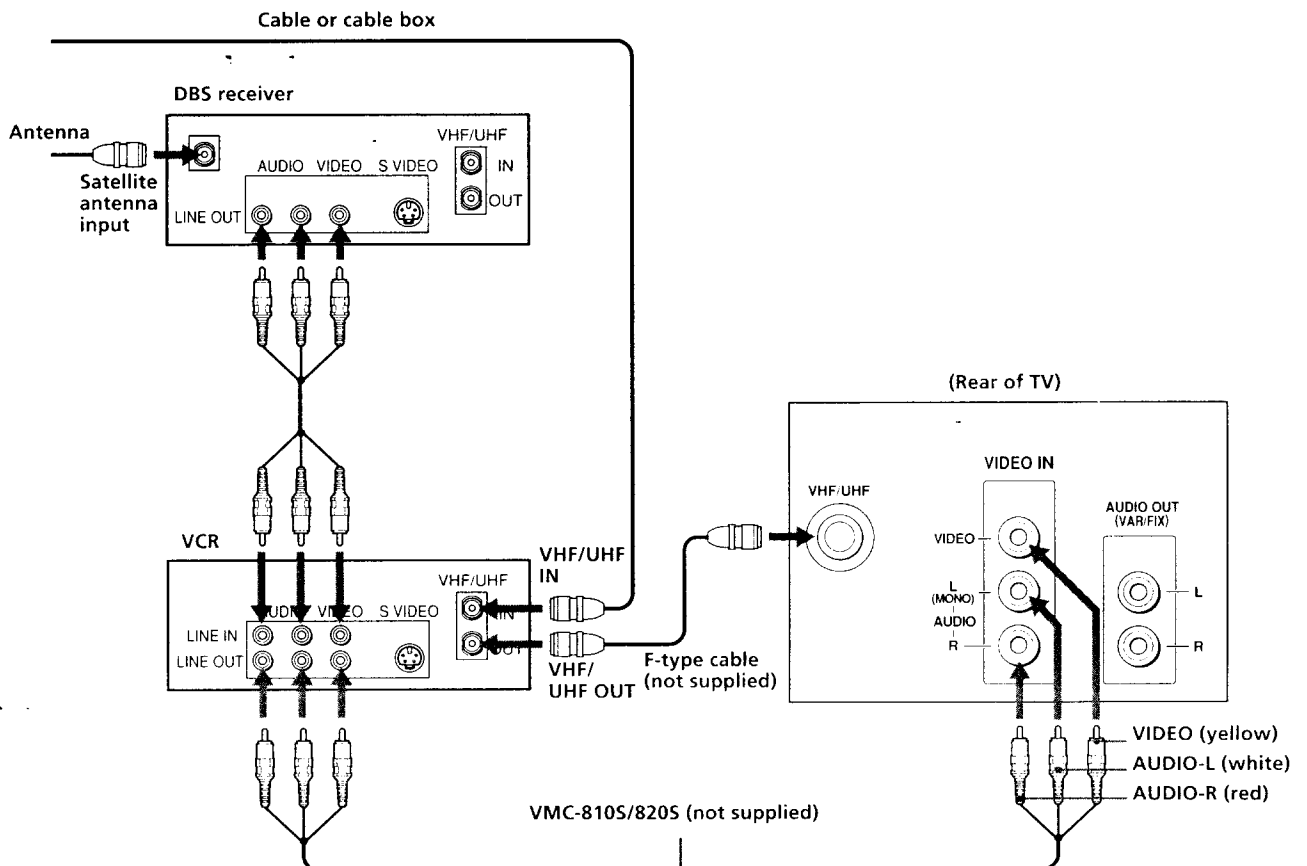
Cable or cable box

DBS receiver

Antenna

Satellite antenna input

AUDIO VIDEO S VIDEO

LINE OUT

VHF/UHF

IN

OUT

(Rear of TV)

VIDEO IN

VHF/UHF

AUDIO OUT (VAR/FIX)

VIDEO

L (MONO)

AUDIO

R

L

R

VCR

VHF/UHF IN

VHF/UHF

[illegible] S VIDEO

LINE IN

LINE OUT

VHF/ UHF OUT

F-type cable (not supplied)

VIDEO (yellow)

AUDIO-L (white)

AUDIO-R (red)

VMC-810S/820S (not supplied)